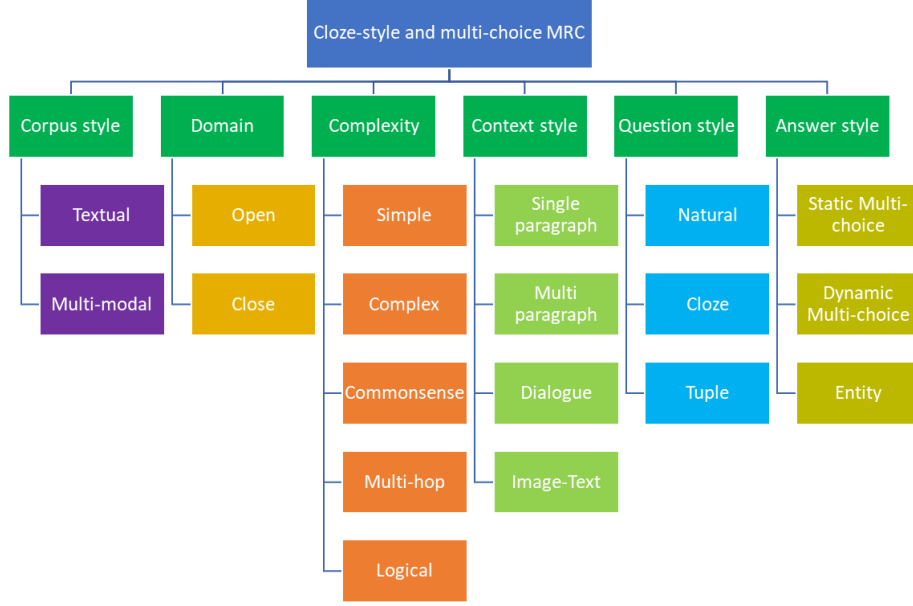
Cloze-style and multi-choice MRC

Corpus style

Textual

Multi-modal

Domain

Open

Close

Complexity

Simple

Complex

Commonsense

Multi-hop

Logical

Context style

Single paragraph

Multi paragraph

Dialogue

Image-Text

Question style

Natural

Cloze

Tuple

Answer style

Static Multi-choice

Dynamic Multi-choice

Entity